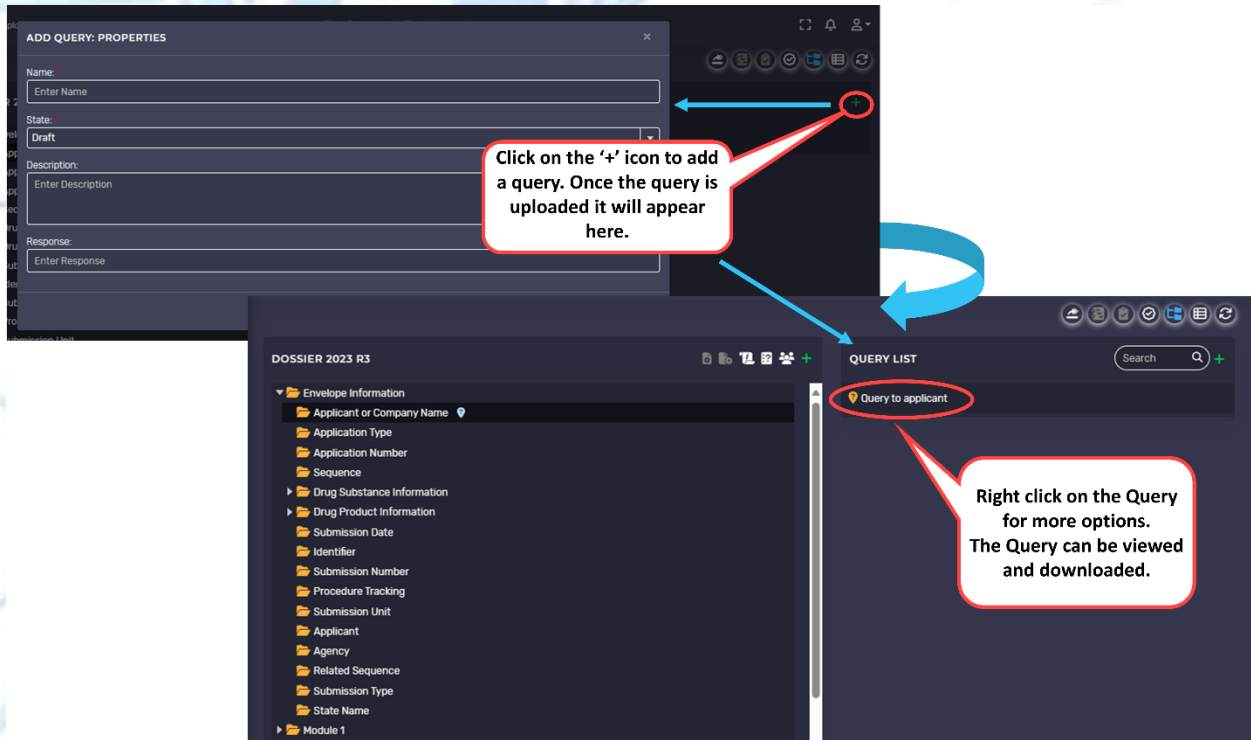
ADD QUERY: PROPERTIES

×

Name: *

Enter Name

State: *

Draft

Description:

Enter Description

Response:

Enter Response

Click on the '+' icon to add a query. Once the query is uploaded it will appear here.

DOSSIER 2023 R3

Envelope Information

Applicant or Company Name

Application Type

Application Number

Sequence

Drug Substance Information

Drug Product Information

Submission Date

Identifier

Submission Number

Procedure Tracking

Submission Unit

Applicant

Agency

Related Sequence

Submission Type

State Name

Module 1

QUERY LIST

Search

Query to applicant

Right click on the Query for more options. The Query can be viewed and downloaded.